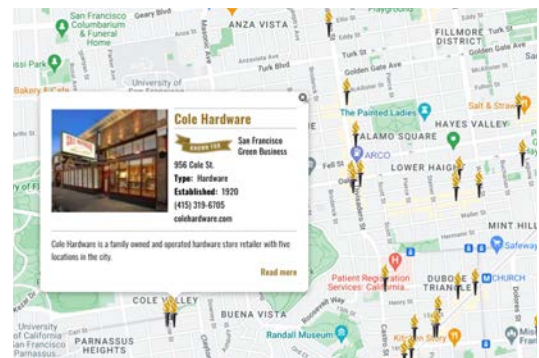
San Francisco Columbarium & Funeral Home
Geary Blvd
ANZA VISTA
FILLMORE DISTRICT
Turk St
Golden Gate Ave
Turk Blvd
ssi Park
University of San Francisco
Bakery
The Painted Ladies
Salt & Straw
ALAMO SQUARE
HAYES VALLEY
ARCO
LOWER HAIGHT
MINT HILL
Safeway
Patient Registration Services: California...
DUBOCE TRIANGLE
CHURCH
COLE VALLEY
BUENA VISTA
Randall Museum
University of California San Francisco
PARNASSUS HEIGHTS
Roosevelt Way
Mis

Cole Hardware
KNOWN FOR
San Francisco Green Business
956 Cole St.
Type: Hardware
Established: 1920
(415) 319-6705
colehardware.com
Cole Hardware is a family owned and operated hardware store retailer with five locations in the city.
Read more